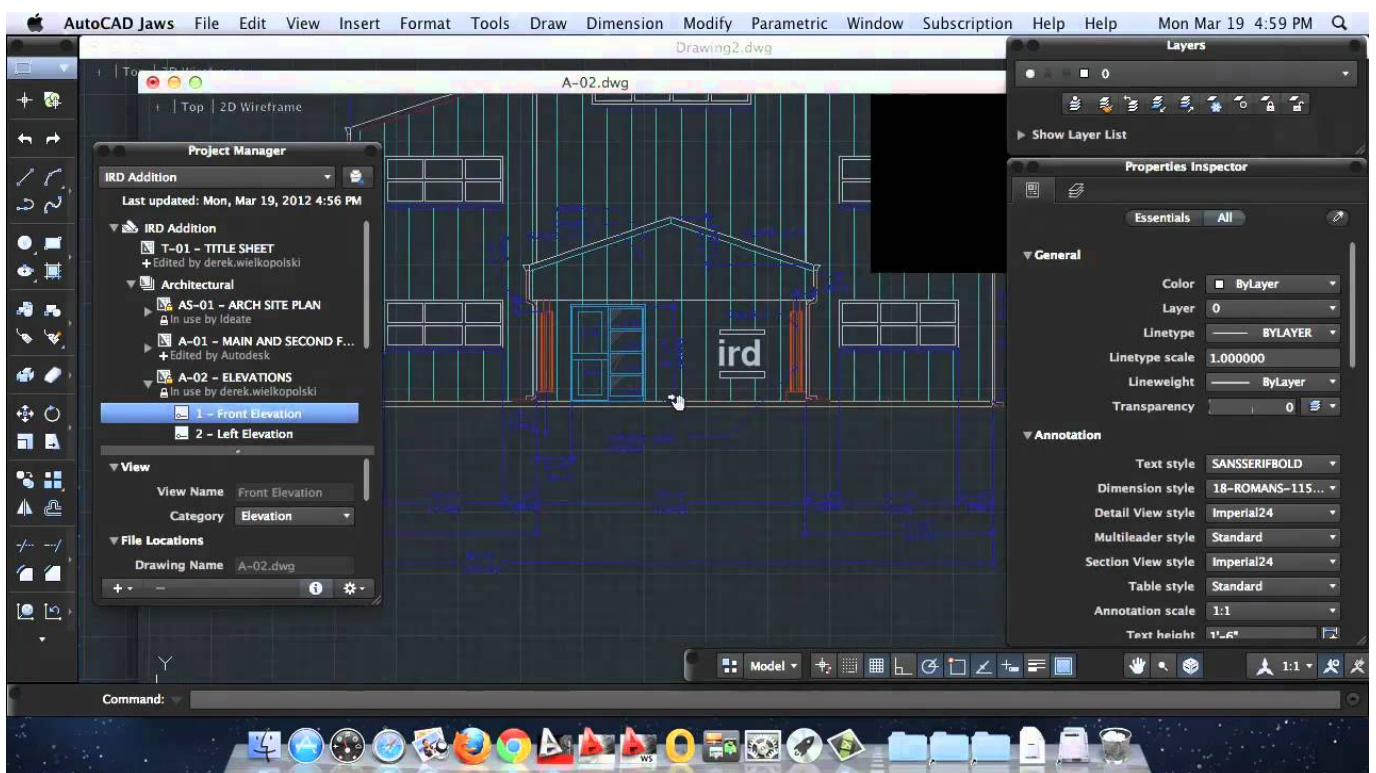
AutoCAD Jaws File Edit View Insert Format Tools Draw Dimension Modify Parametric Window Subscription Help Help Mon Mar 19 4:59 PM

Drawing2.dwg

Top | 2D Wireframe

A-02.dwg

Top | 2D Wireframe

Project Manager

IRD Addition

Last updated: Mon, Mar 19, 2012 4:56 PM

IRD Addition

T-01 - TITLE SHEET
Edited by derek.wielkopolski

Architectural

AS-01 - ARCH SITE PLAN
In use by Ideate

A-01 - MAIN AND SECOND F...
Edited by Autodesk

A-02 - ELEVATIONS
In use by derek.wielkopolski

1 - Front Elevation

2 - Left Elevation

View

View Name Front Elevation

Category Elevation

File Locations

Drawing Name A-02.dwg

ird

Layers

0

Show Layer List

Properties Inspector

Essentials All

General

Color ByLayer

Layer 0

Linetype BYLAYER

Linetype scale 1.000000

Lineweight ByLayer

Transparency 0

Annotation

Text style SANSSERIFBOLD

Dimension style 18-ROMANS-115...

Detail View style Imperial24

Multileader style Standard

Section View style Imperial24

Table style Standard

Annotation scale 1:1

Text height 1'-6"

Model

1:1

Command: